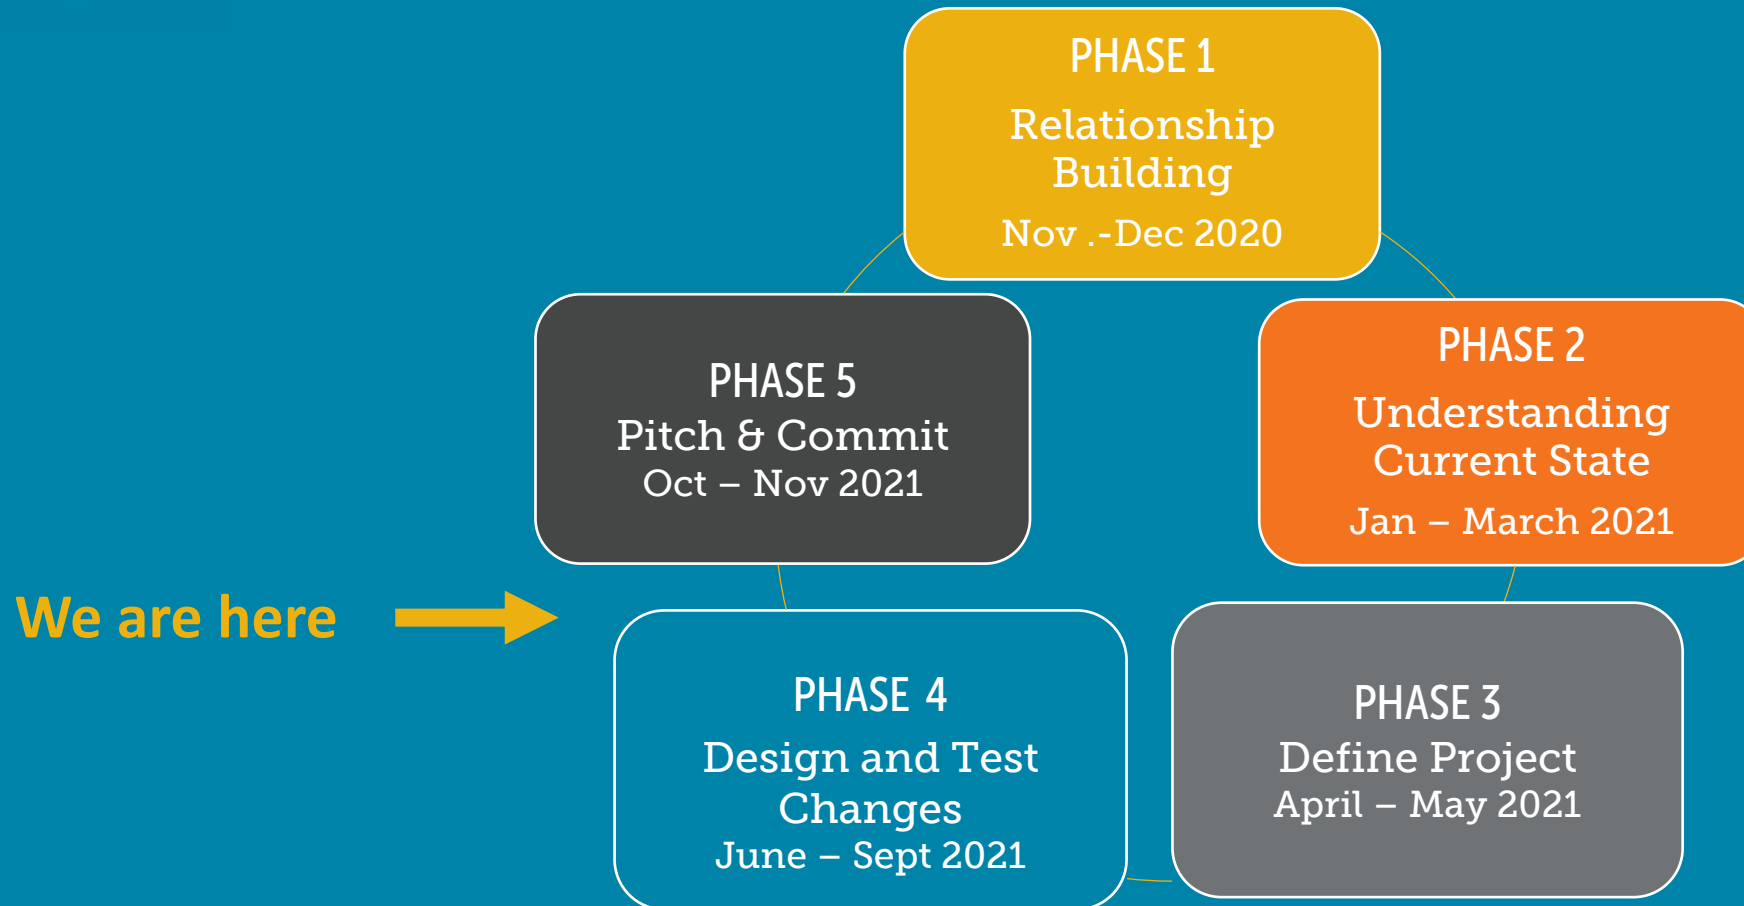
PHASE 1
Relationship Building
Nov .-Dec 2020

PHASE 5
Pitch & Commit
Oct – Nov 2021

PHASE 2
Understanding Current State
Jan – March 2021

We are here

PHASE 4
Design and Test Changes
June – Sept 2021

PHASE 3
Define Project
April – May 2021